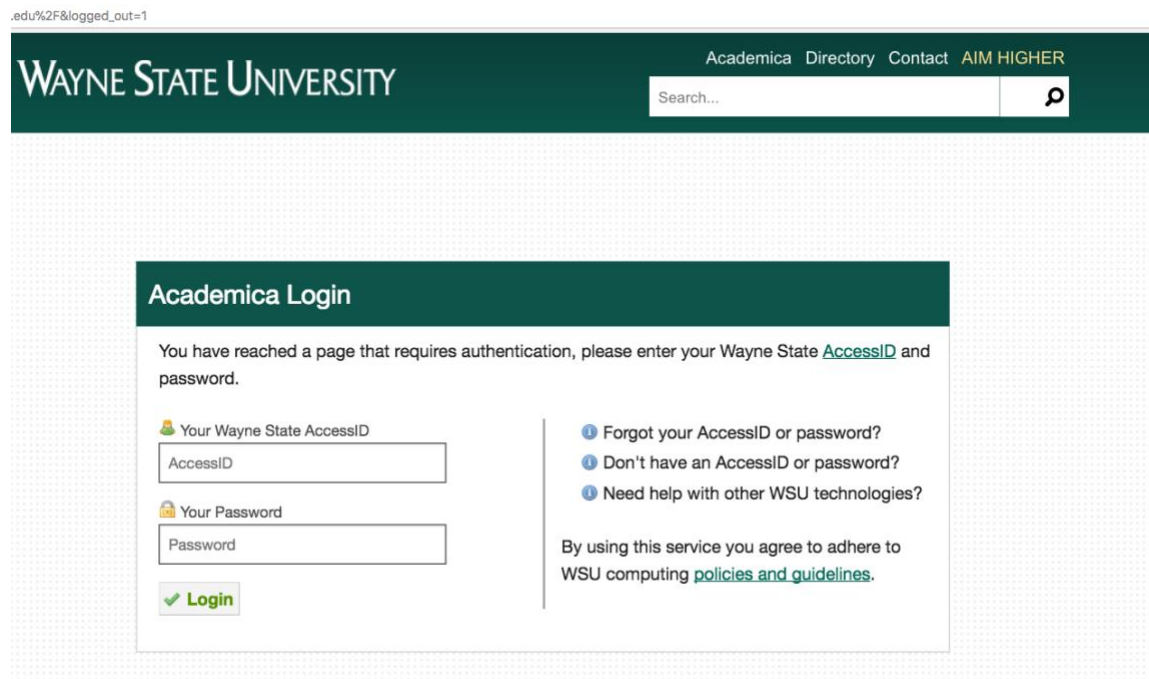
.edu%2F&logged_out=1

WAYNE STATE UNIVERSITY

Academica Directory Contact AIM HIGHER

Search...

Academica Login

You have reached a page that requires authentication, please enter your Wayne State AccessID and password.

Your Wayne State AccessID

AccessID

Your Password

Password

Login

Forgot your AccessID or password?

Don't have an AccessID or password?

Need help with other WSU technologies?

By using this service you agree to adhere to WSU computing policies and guidelines.